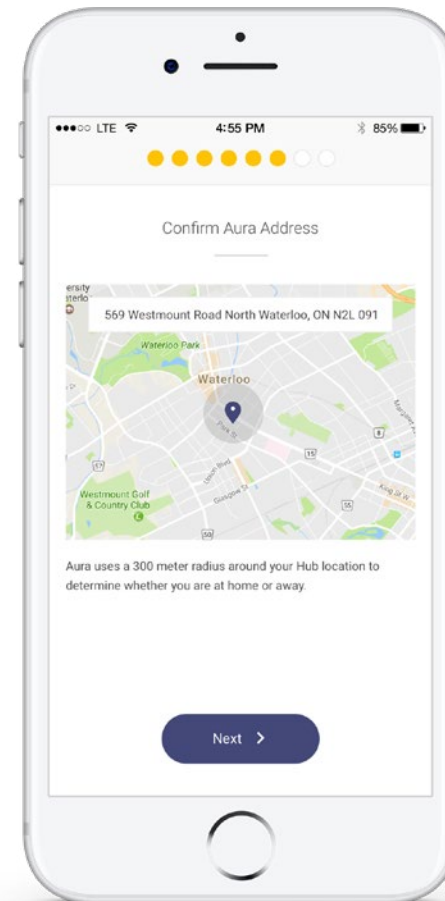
●●●○○ LTE 4:55 PM 85%

Confirm Aura Address

ersity
terlo

569 Westmount Road North Waterloo, ON N2L 091

Waterloo Park

Waterloo

Park St

Union Blvd

Glasgow St

Westmount Golf & Country Club

King St W

17

15

8

55

50

Aura uses a 300 meter radius around your Hub location to determine whether you are at home or away.

Next >